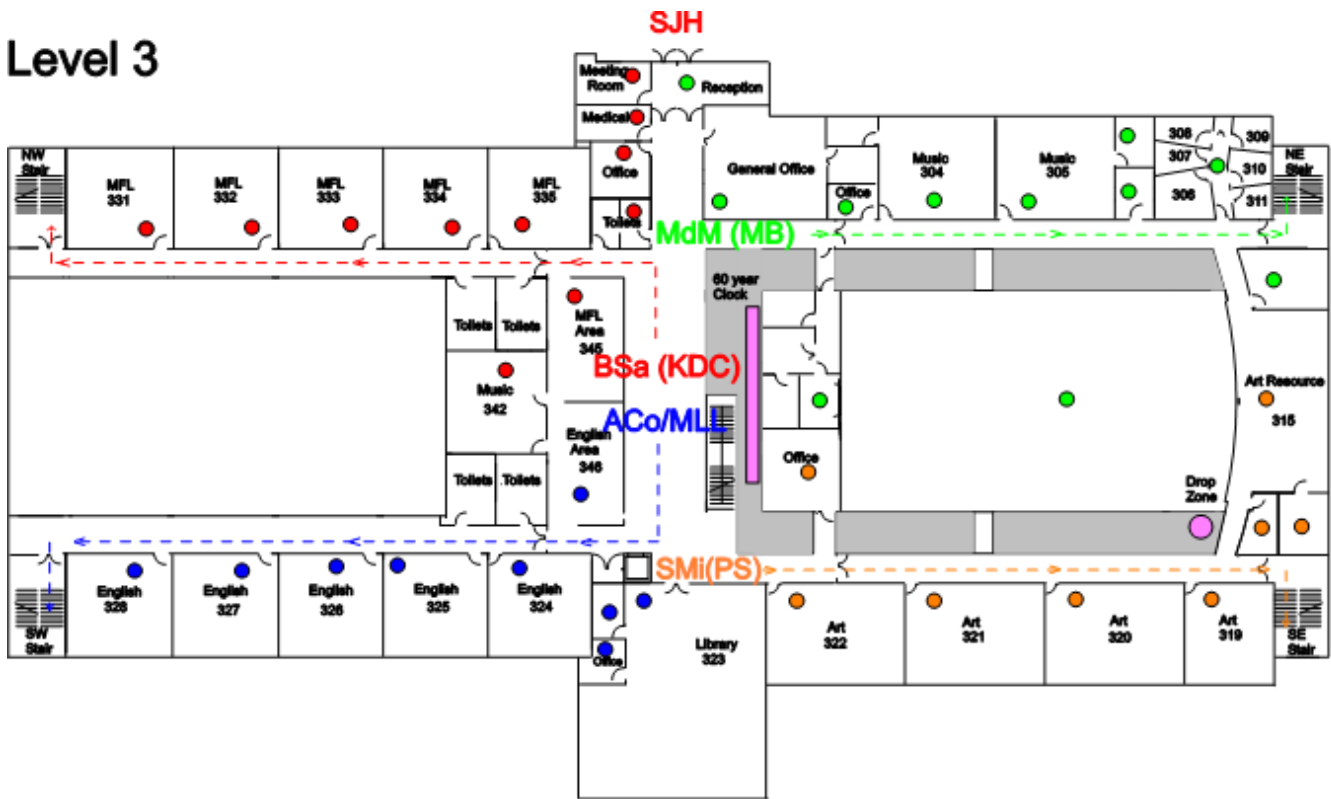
Level 3

SJH

Meeting Room

Medical

Reception

Office

Toilets

General Office

Office

Music 304

Music 305

308

307

306

309

310

311

NE Stair

NW Stair

MFL 331

MFL 332

MFL 333

MFL 334

MFL 335

MdM (MB)

60 year Clock

Toilets

Toilets

MFL Area 345

BSa (KDC)

Music 342

ACo/MLL

English Area 346

Toilets

Toilets

Office

Art Resource 315

Drop Zone

SMi(PS)

SW Stair

English 328

English 327

English 326

English 325

English 324

Office

Library 323

Art 322

Art 321

Art 320

Art 319

SE Stair